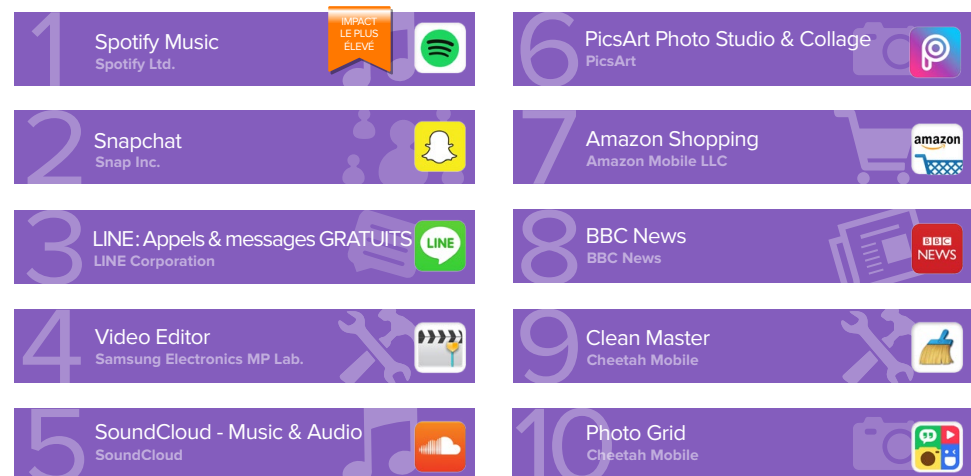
1 Spotify Music
Spotify Ltd.
IMPACT LE PLUS ÉLEVÉ

2 Snapchat
Snap Inc.

3 LINE: Appels & messages GRATUITS
LINE Corporation
LINE

4 Video Editor
Samsung Electronics MP Lab.

5 SoundCloud - Music & Audio
SoundCloud

6 PicsArt Photo Studio & Collage
PicsArt

7 Amazon Shopping
Amazon Mobile LLC
amazon

8 BBC News
BBC News
BBC NEWS

9 Clean Master
Cheetah Mobile

10 Photo Grid
Cheetah Mobile